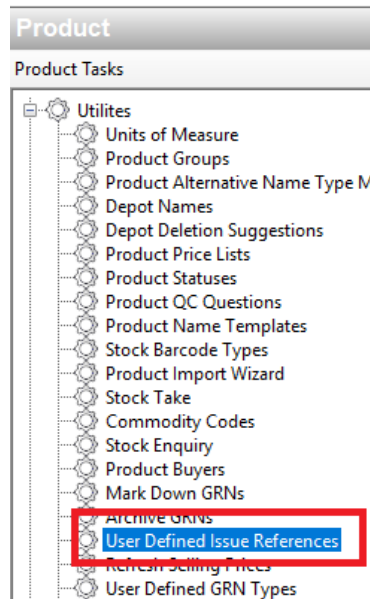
Product

Product Tasks

Utilites
Units of Measure
Product Groups
Product Alternative Name Type M
Depot Names
Depot Deletion Suggestions
Product Price Lists
Product Statuses
Product QC Questions
Product Name Templates
Stock Barcode Types
Product Import Wizard
Stock Take
Commodity Codes
Stock Enquiry
Product Buyers
Mark Down GRNs
Archive GRNs
User Defined Issue References
Refresh Selling Prices
User Defined GRN Types